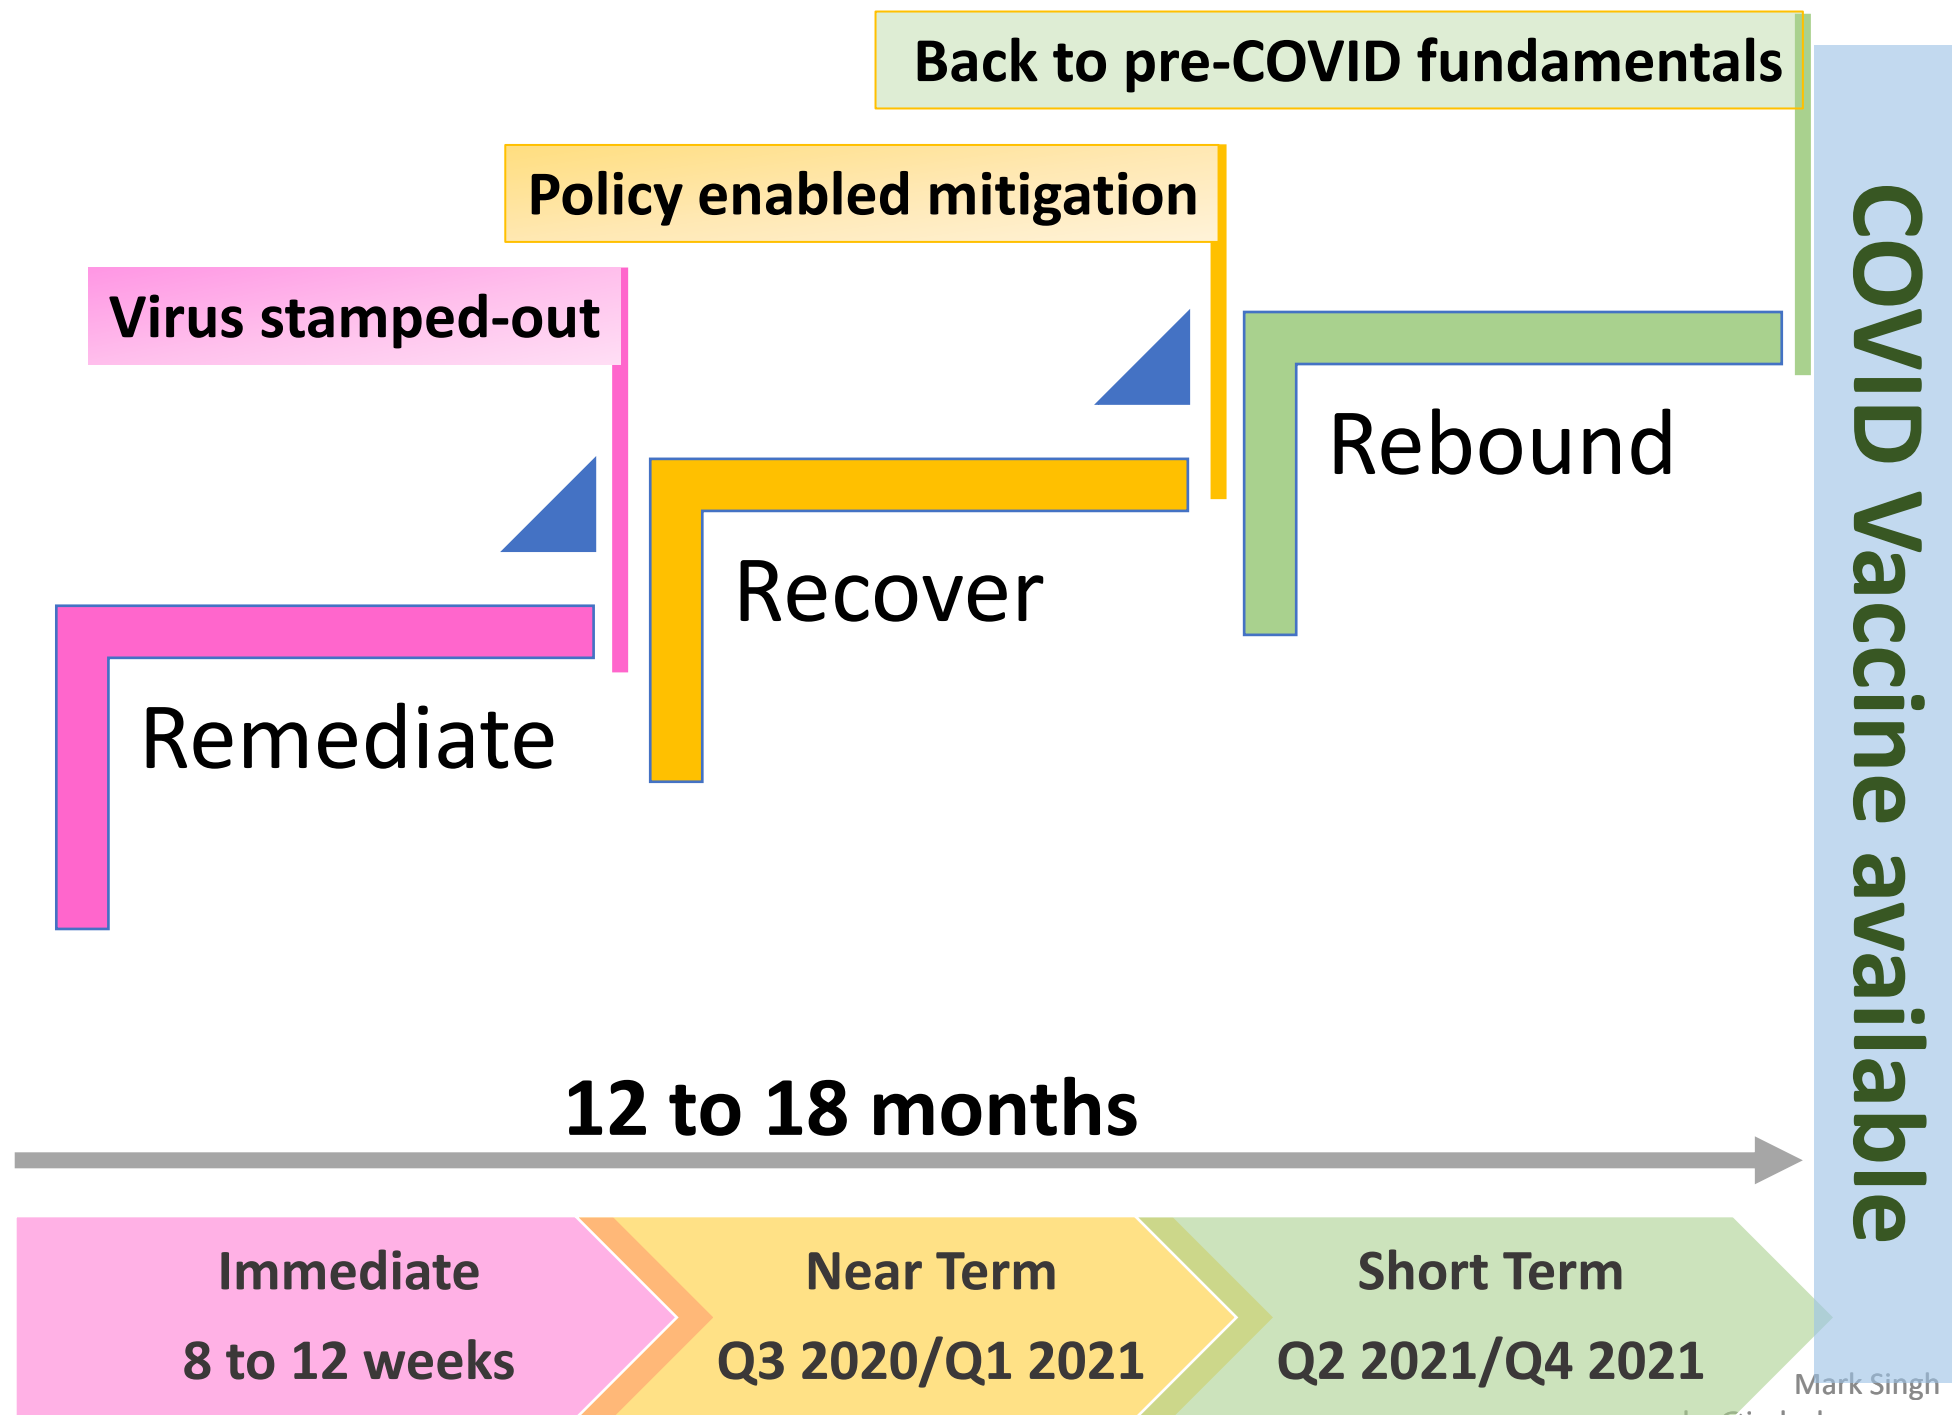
Back to pre-COVID fundamentals

Policy enabled mitigation

Virus stamped-out

Rebound

Recover

Remediate

COVID Vaccine available

12 to 18 months

Immediate
8 to 12 weeks

Near Term
Q3 2020/Q1 2021

Short Term
Q2 2021/Q4 2021

Mark Singh